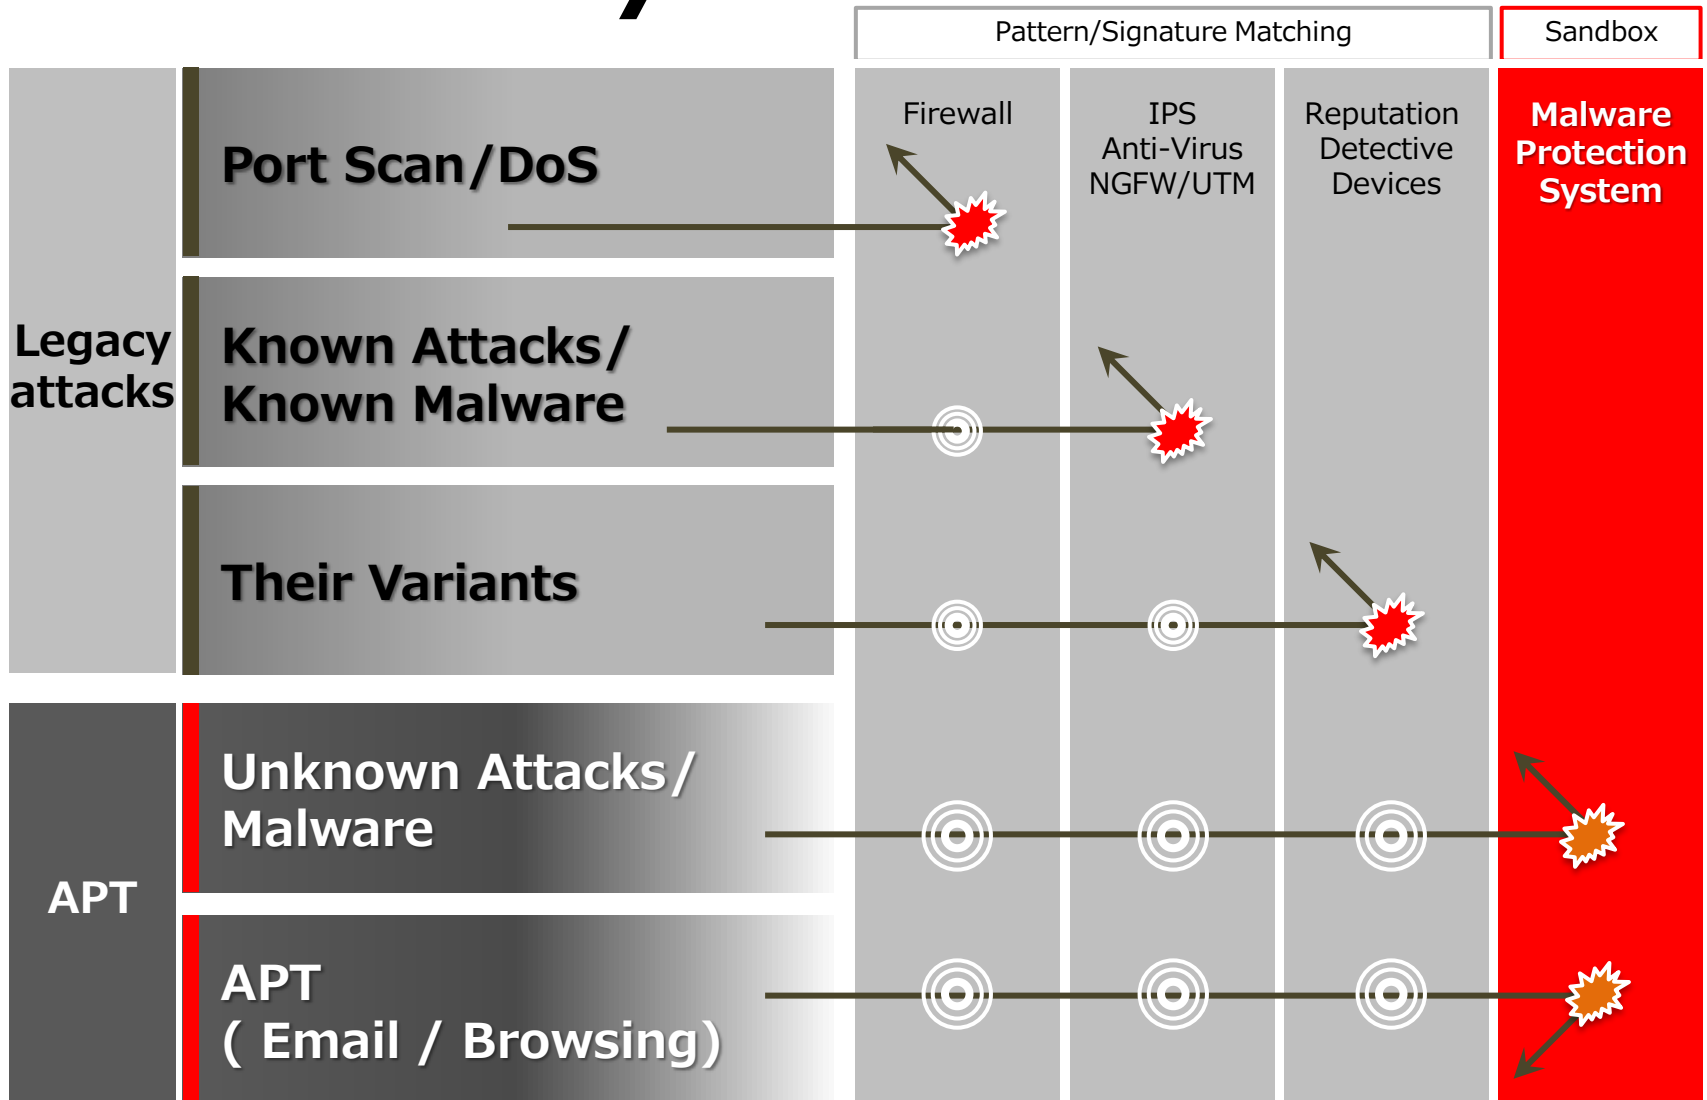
Pattern/Signature Matching

Sandbox

Firewall

IPS
Anti-Virus
NGFW/UTM

Reputation
Detective
Devices

Malware
Protection
System

Legacy attacks

Port Scan/DoS

Known Attacks/
Known Malware

Their Variants

APT

Unknown Attacks/
Malware

APT
( Email / Browsing)